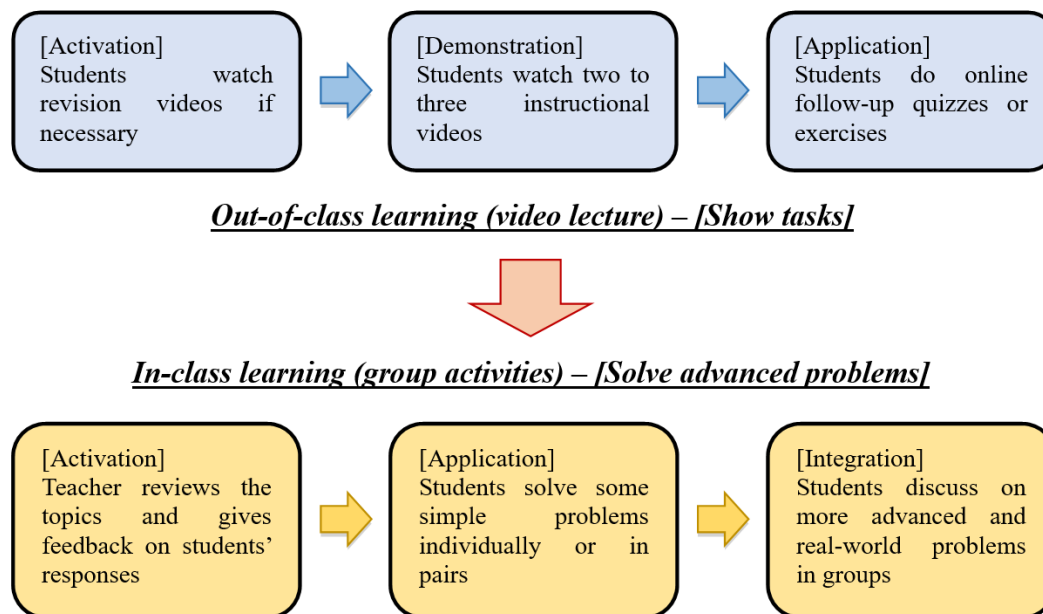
[Activation]
Students watch revision videos if necessary

[Demonstration]
Students watch two to three instructional videos

[Application]
Students do online follow-up quizzes or exercises

*Out-of-class learning (video lecture) – [Show tasks]*

*In-class learning (group activities) – [Solve advanced problems]*

[Activation]
Teacher reviews the topics and gives feedback on students' responses

[Application]
Students solve some simple problems individually or in pairs

[Integration]
Students discuss on more advanced and real-world problems in groups